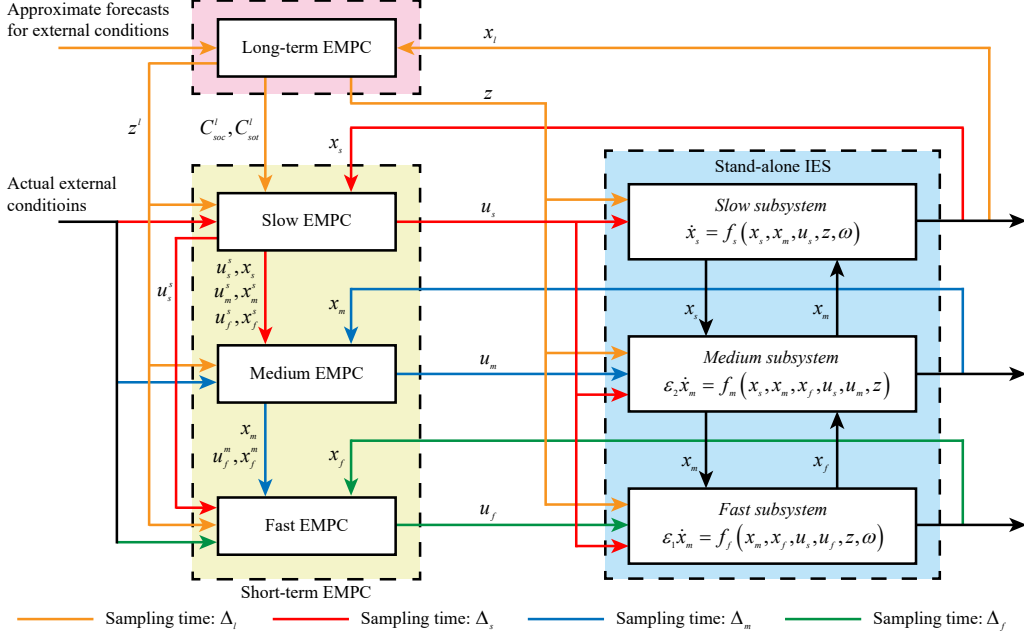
Approximate forecasts for external conditions

Long-term EMPC

$x_l$

$z$

$z^l$

$C_{soc}^l, C_{sot}^l$

$x_s$

Actual external conditioins

Slow EMPC

$u_s$

Stand-alone IES

*Slow subsystem*

$\dot{x}_s = f_s(x_s, x_m, u_s, z, \omega)$

$u_s^s, x_s^s$
$u_m^s, x_m^s$
$u_f^s, x_f^s$

$u_s^s$

$x_m$

$x_s$

$x_m$

Medium EMPC

$u_m$

*Medium subsystem*

$\varepsilon_2 \dot{x}_m = f_m(x_s, x_m, x_f, u_s, u_m, z)$

$x_m$
$u_f^m, x_f^m$

$x_f$

$x_m$

$x_f$

Fast EMPC

$u_f$

*Fast subsystem*

$\varepsilon_1 \dot{x}_m = f_f(x_m, x_f, u_s, u_f, z, \omega)$

Short-term EMPC

Sampling time: $\Delta_l$ Sampling time: $\Delta_s$ Sampling time: $\Delta_m$ Sampling time: $\Delta_f$